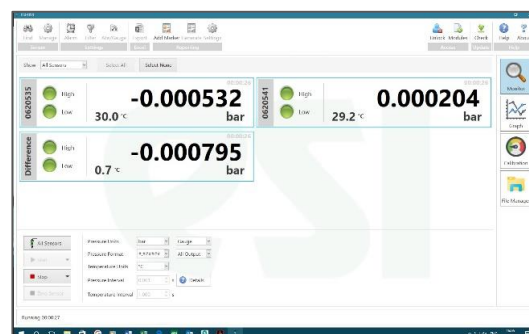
Find Manage Alarm Filter Set/Range Import Add Marker Generate Settings
Sensor Settings Excel Reporting
Details Modules Check Help About
Device Updates Help

Show All Sensors Select All Select None

0620535
00:00:26
High
Low
-0.000532
30.0 °C
bar

0620541
00:00:26
High
Low
0.000204
29.2 °C
bar

Difference
00:00:26
High
Low
-0.000795
0.7 °C
bar

Monitor
Graph
Calibration
File Manager

All Sensors
Start
Stop
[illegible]

Pressure Units bar Gauge
Pressure Format #.###### All Output
Temperature Units °C
Pressure Interval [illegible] Details
Temperature Interval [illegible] s

Running 00:00:27